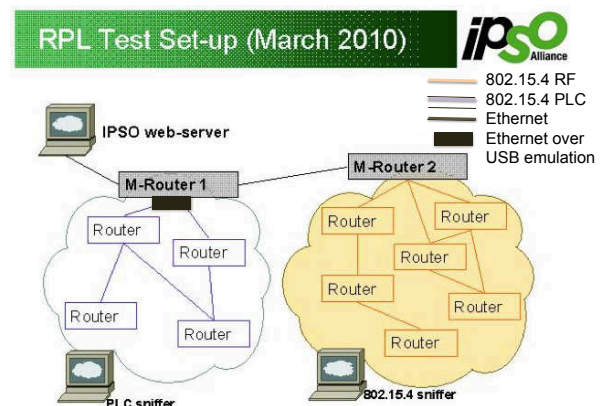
RPL Test Set-up (March 2010)

IPSO Alliance

802.15.4 RF
802.15.4 PLC
Ethernet
Ethernet over USB emulation

IPSO web-server

M-Router 1

M-Router 2

Router
Router
Router
Router

Router
Router
Router
Router
Router
Router

PLC sniffer

802.15.4 sniffer